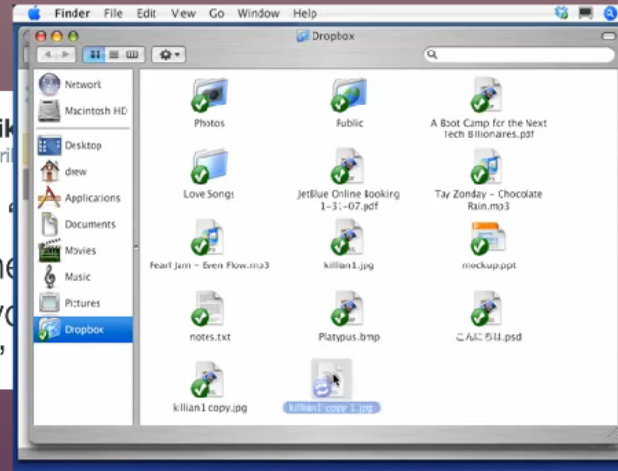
Finder File Edit View Go Window Help

Dropbox

Network
Macintosh HD
Desktop
drew
Applications
Documents
Movies
Music
Pictures
Dropbox

Photos
Public
A Boot Camp for the Next Tech Billionares.pdf
Love Songs
JetBlue Online Booking 1-31-07.pdf
Tay Zonday - Chocolate Rain.mp3
Pearl Jam - Even Flow.mp3
killian1.jpg
mockup.ppt
notes.txt
Platypus.bmp
こんにちは.psd
killian1 copy.jpg
killian1 copy 2.jpg